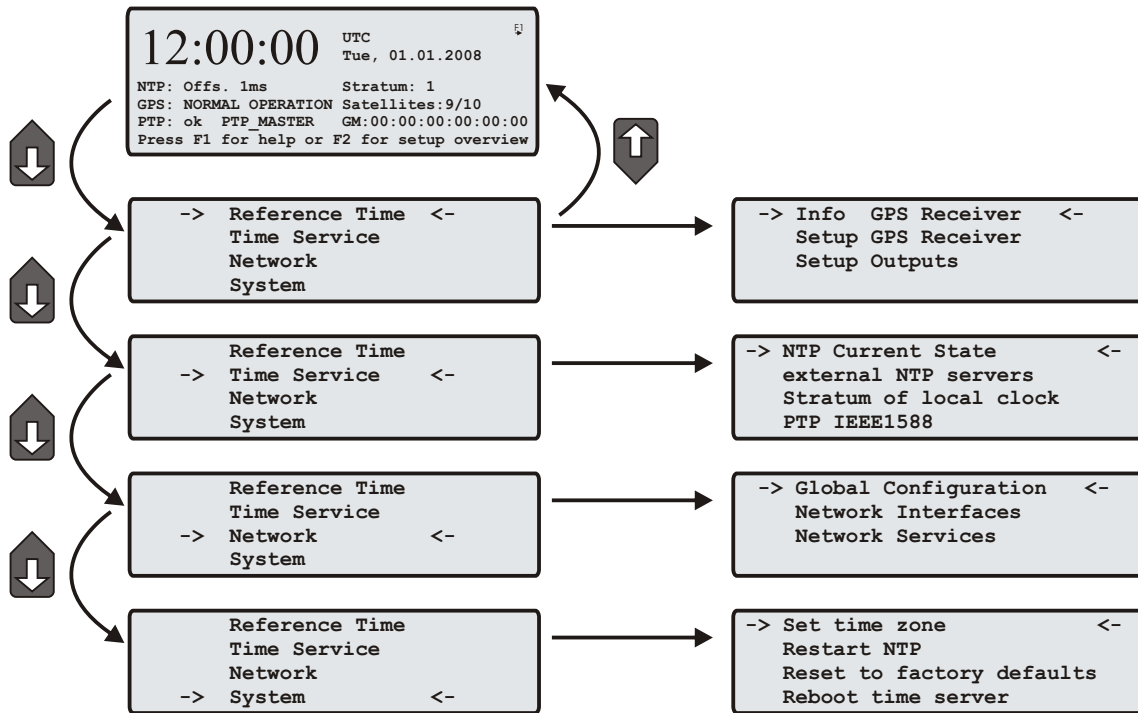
12:00:00 UTC Tue, 01.01.2008

F1

NTP: Offs. 1ms Stratum: 1
GPS: NORMAL OPERATION Satellites:9/10
PTP: ok PTP_MASTER GM:00:00:00:00:00:00
Press F1 for help or F2 for setup overview

-> Reference Time <-
Time Service
Network
System

-> Info GPS Receiver <-
Setup GPS Receiver
Setup Outputs

Reference Time
-> Time Service <-
Network
System

-> NTP Current State <-
external NTP servers
Stratum of local clock
PTP IEEE1588

Reference Time
Time Service
-> Network <-
System

-> Global Configuration <-
Network Interfaces
Network Services

Reference Time
Time Service
Network
-> System <-

-> Set time zone <-
Restart NTP
Reset to factory defaults
Reboot time server